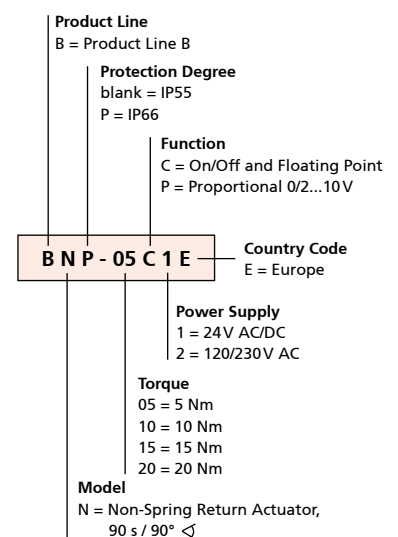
**Product Line**
B = Product Line B

**Protection Degree**
blank = IP55
P = IP66

**Function**
C = On/Off and Floating Point
P = Proportional 0/2...10 V

B N P - 05 C 1 E

**Country Code**
E = Europe

**Power Supply**
1 = 24 V AC/DC
2 = 120/230 V AC

**Torque**
05 = 5 Nm
10 = 10 Nm
15 = 15 Nm
20 = 20 Nm

**Model**
N = Non-Spring Return Actuator, 90 s / 90° ◁